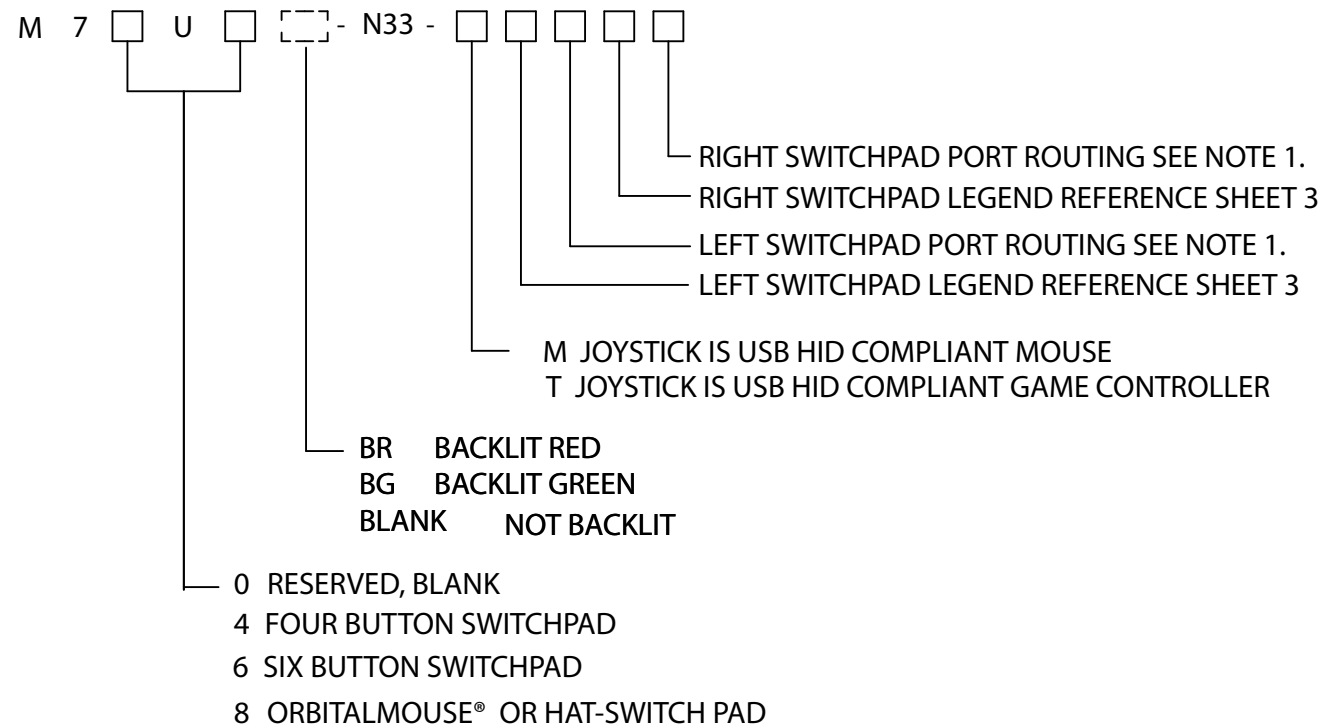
M 7 ☐ U ☐ ☐ - N33 - ☐ ☐ ☐ ☐ ☐

RIGHT SWITCHPAD PORT ROUTING SEE NOTE 1.
RIGHT SWITCHPAD LEGEND REFERENCE SHEET 3
LEFT SWITCHPAD PORT ROUTING SEE NOTE 1.
LEFT SWITCHPAD LEGEND REFERENCE SHEET 3

M JOYSTICK IS USB HID COMPLIANT MOUSE
T JOYSTICK IS USB HID COMPLIANT GAME CONTROLLER

BR BACKLIT RED
BG BACKLIT GREEN
BLANK NOT BACKLIT

0 RESERVED, BLANK
4 FOUR BUTTON SWITCHPAD
6 SIX BUTTON SWITCHPAD
8 ORBITALMOUSE® OR HAT-SWITCH PAD